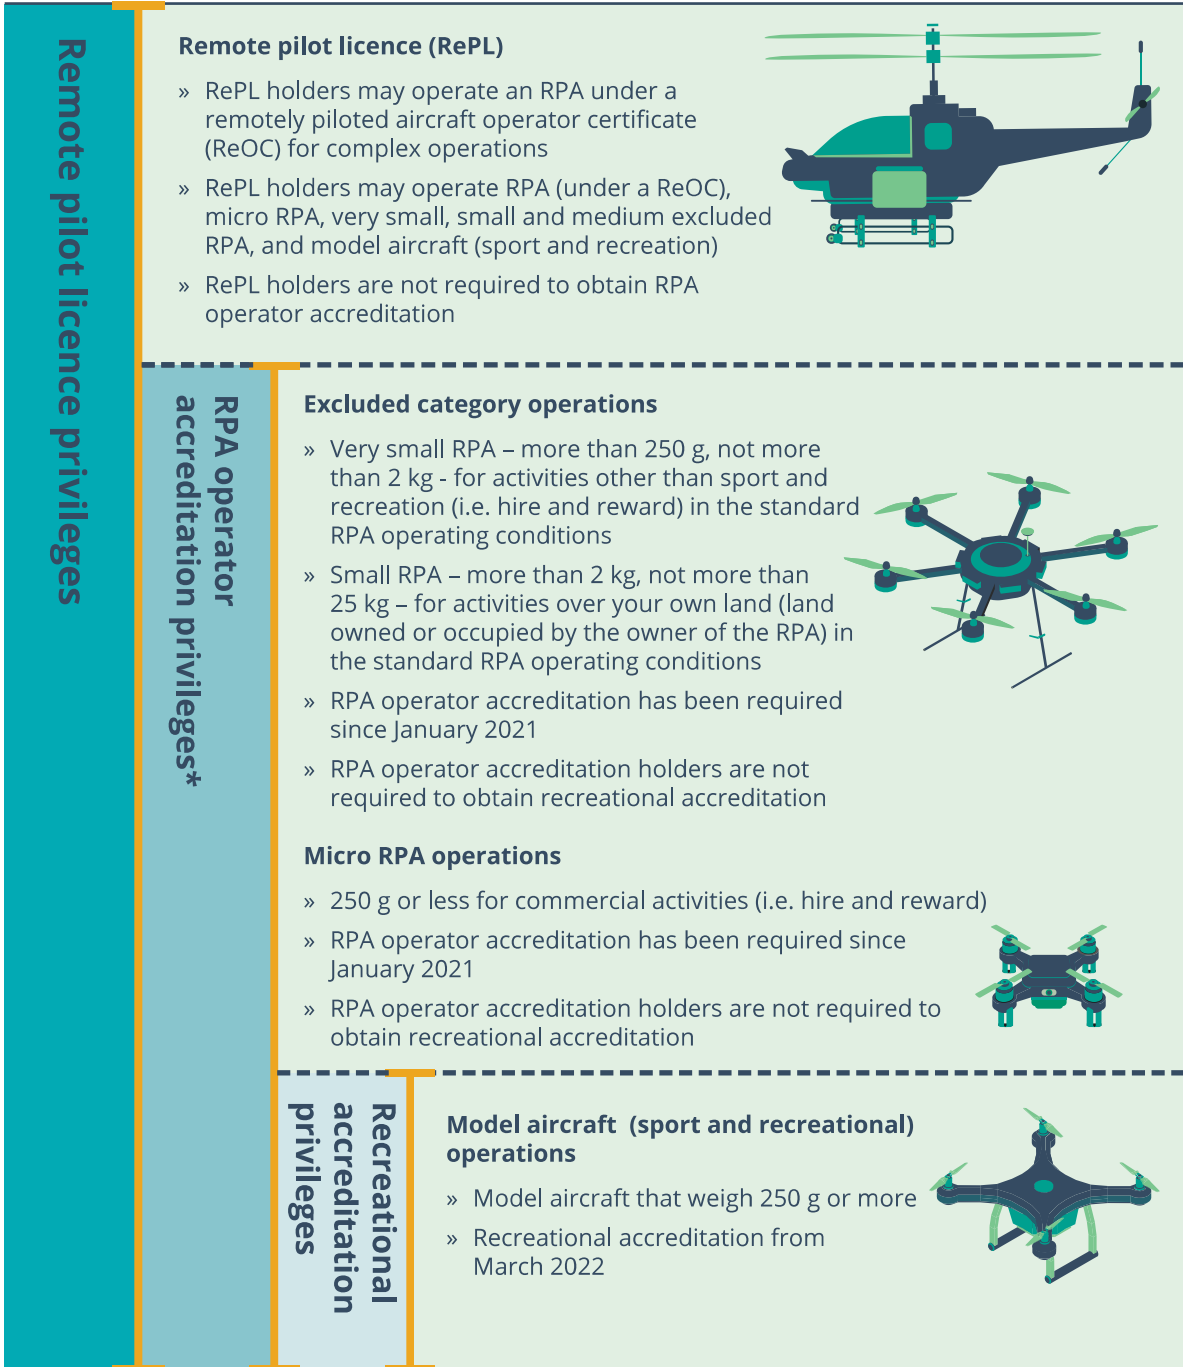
Remote pilot licence privileges

Remote pilot licence (RePL)

» RePL holders may operate an RPA under a remotely piloted aircraft operator certificate (ReOC) for complex operations

» RePL holders may operate RPA (under a ReOC), micro RPA, very small, small and medium excluded RPA, and model aircraft (sport and recreation)

» RePL holders are not required to obtain RPA operator accreditation

RPA operator accreditation privileges*

Excluded category operations

» Very small RPA – more than 250 g, not more than 2 kg - for activities other than sport and recreation (i.e. hire and reward) in the standard RPA operating conditions

» Small RPA – more than 2 kg, not more than 25 kg – for activities over your own land (land owned or occupied by the owner of the RPA) in the standard RPA operating conditions

» RPA operator accreditation has been required since January 2021

» RPA operator accreditation holders are not required to obtain recreational accreditation

Micro RPA operations

» 250 g or less for commercial activities (i.e. hire and reward)

» RPA operator accreditation has been required since January 2021

» RPA operator accreditation holders are not required to obtain recreational accreditation

Recreational accreditation privileges

Model aircraft (sport and recreational) operations

» Model aircraft that weigh 250 g or more

» Recreational accreditation from March 2022